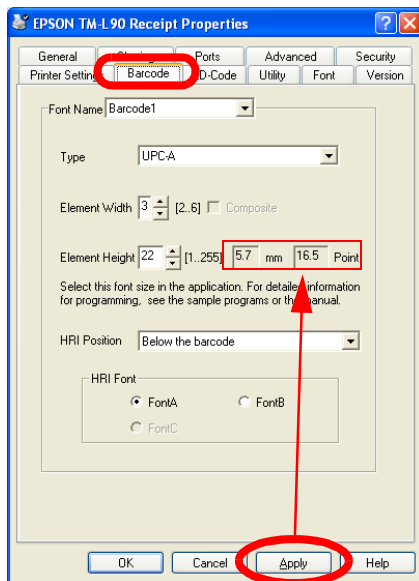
EPSON TM-L90 Receipt Properties

General
Sharing
Ports
Advanced
Security
Printer Setting
Barcode
2D-Code
Utility
Font
Version

Font Name Barcode1

Type UPC-A

Element Width 3 [2..6] Composite

Element Height 22 [1...255] 5.7 mm 16.5 Point

Select this font size in the application. For detailed information for programming, see the sample programs or the manual.

HRI Position Below the barcode

HRI Font
FontA
FontB
FontC

OK
Cancel
Apply
Help